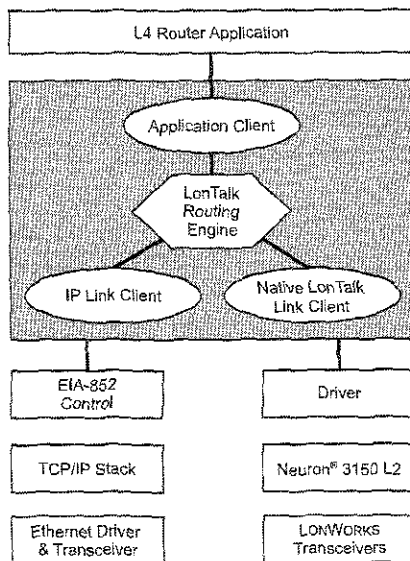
L4 Router Application

Application Client

LonTalk
*Routing*
Engine

IP Link Client

Native LonTalk
Link Client

EIA-852
*Control*

Driver

TCP/IP Stack

Neuron® 3150 L2

Ethernet Driver
& Transceiver

LONWORKS
Transceivers